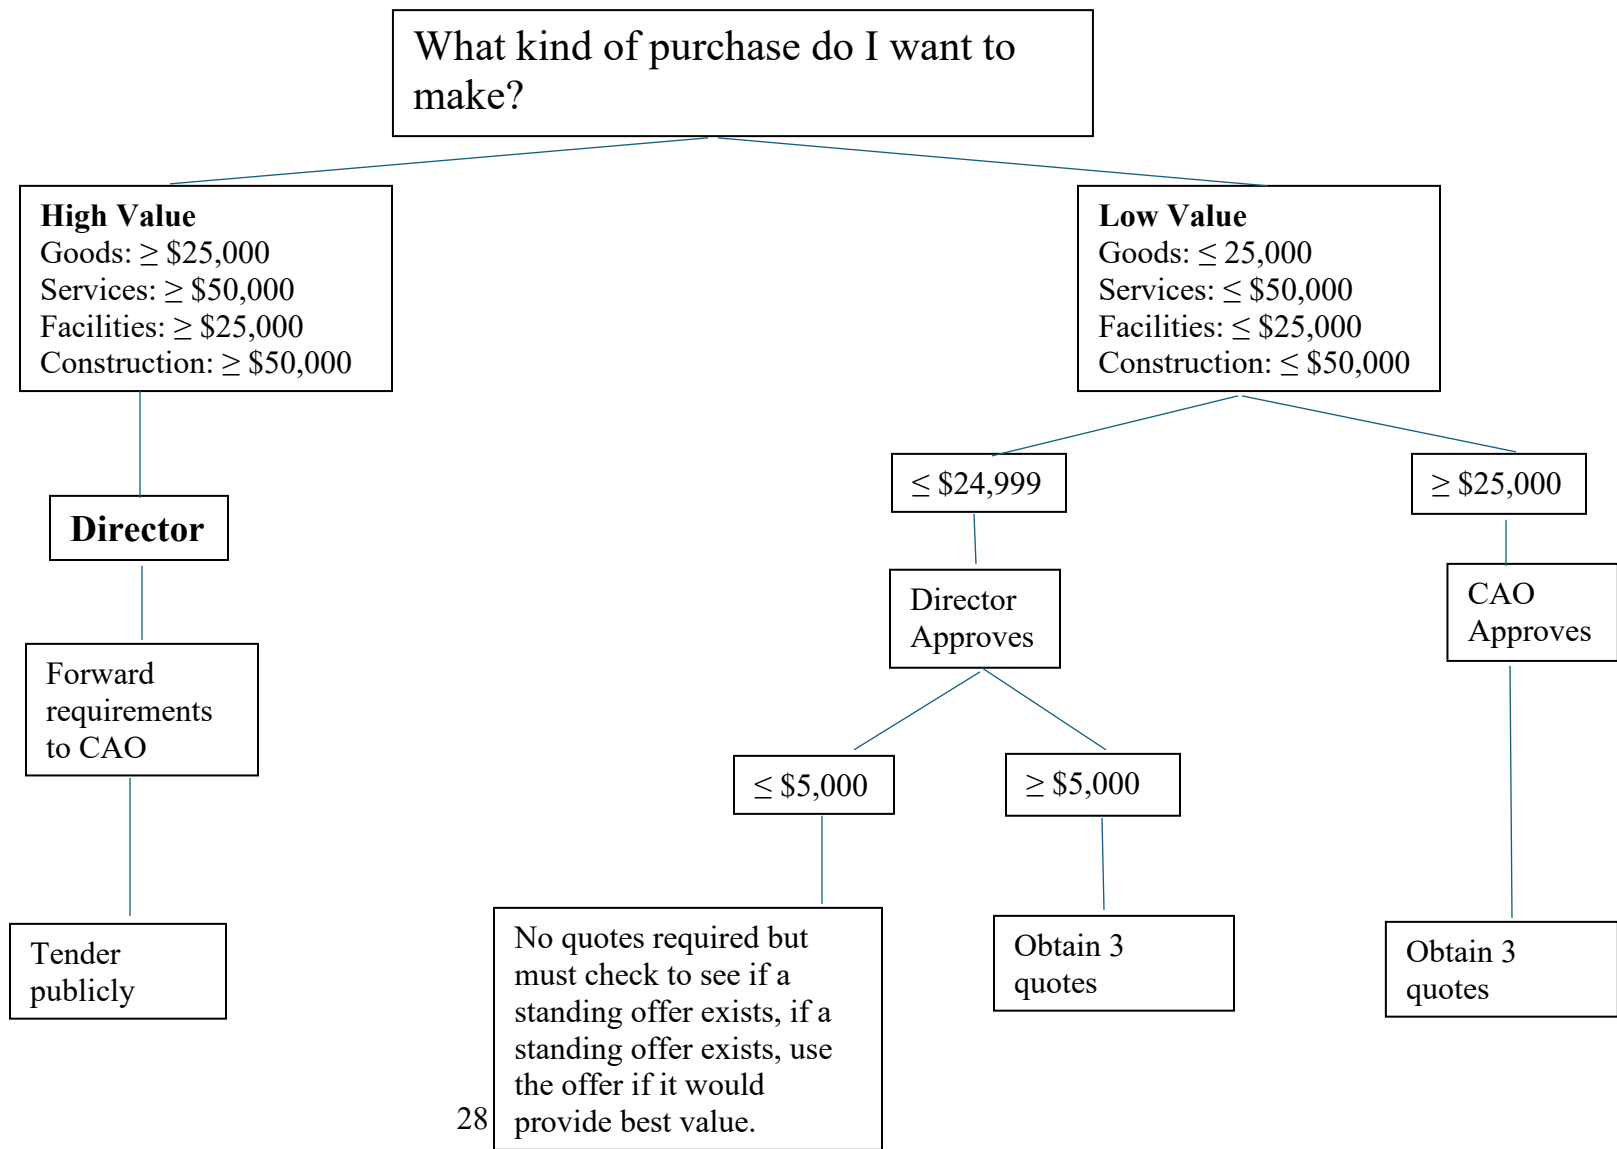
What kind of purchase do I want to make?

**High Value**
Goods: $\geq$ \$25,000
Services: $\geq$ \$50,000
Facilities: $\geq$ \$25,000
Construction: $\geq$ \$50,000

**Director**

Forward requirements to CAO

Tender publicly

**Low Value**
Goods: $\leq$ 25,000
Services: $\leq$ \$50,000
Facilities: $\leq$ \$25,000
Construction: $\leq$ \$50,000

$\leq$ \$24,999

Director Approves

$\leq$ \$5,000

No quotes required but must check to see if a standing offer exists, if a standing offer exists, use the offer if it would provide best value.

$\geq$ \$5,000

Obtain 3 quotes

$\geq$ \$25,000

CAO Approves

Obtain 3 quotes

28